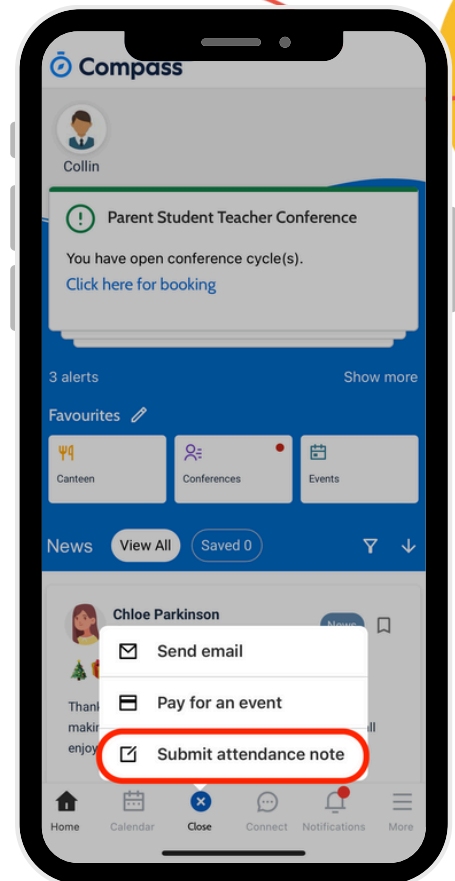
Compass

Collin

Parent Student Teacher Conference

You have open conference cycle(s).

Click here for booking

3 alerts

Show more

Favourites

Canteen

Conferences

Events

News

View All

Saved 0

Chloe Parkinson

News

Thank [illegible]

makin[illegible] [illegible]ll

enjoy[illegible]

Send email

Pay for an event

Submit attendance note

Home

Calendar

Close

Connect

Notifications

More